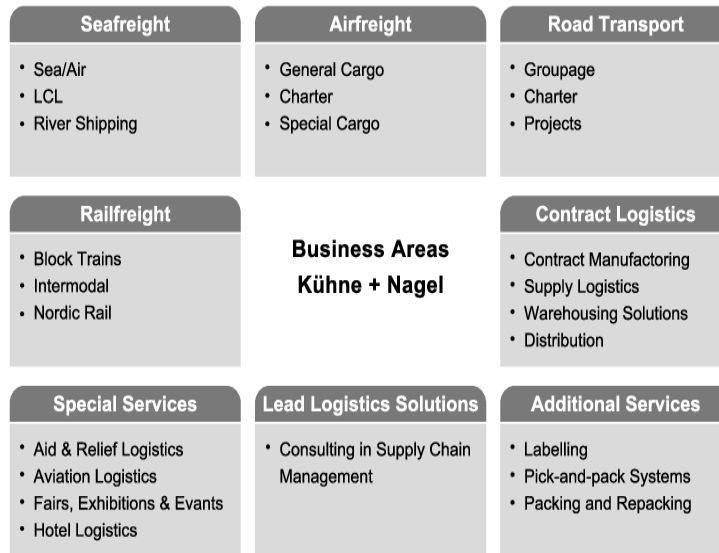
Seafreight
- Sea/Air
- LCL
- River Shipping

Airfreight
- General Cargo
- Charter
- Special Cargo

Road Transport
- Groupage
- Charter
- Projects

Railfreight
- Block Trains
- Intermodal
- Nordic Rail

Business Areas
Kühne + Nagel

Contract Logistics
- Contract Manufactoring
- Supply Logistics
- Warehousing Solutions
- Distribution

Special Services
- Aid & Relief Logistics
- Aviation Logistics
- Fairs, Exhibitions & Evants
- Hotel Logistics

Lead Logistics Solutions
- Consulting in Supply Chain Management

Additional Services
- Labelling
- Pick-and-pack Systems
- Packing and Repacking